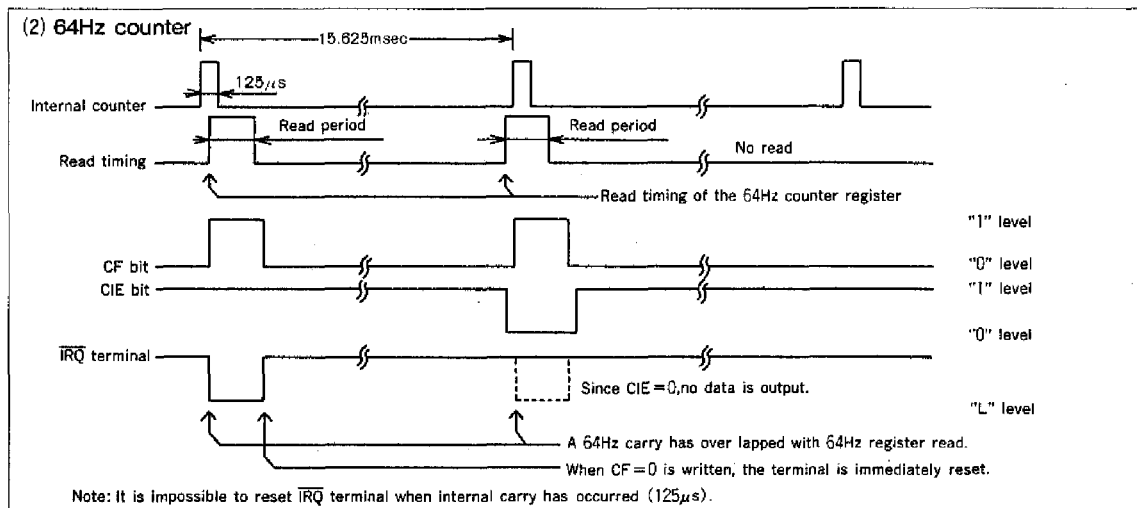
(2) 64Hz counter

15.625msec

125$\mu$s

Internal counter

Read period

Read period

Read timing

No read

Read timing of the 64Hz counter register

"1" level

CF bit

"0" level

CIE bit

"1" level

"0" level

$\overline{IRQ}$ terminal

Since CIE = 0, no data is output.

"L" level

A 64Hz carry has over lapped with 64Hz register read.

When CF = 0 is written, the terminal is immediately reset.

Note: It is impossible to reset $\overline{IRQ}$ terminal when internal carry has occurred (125$\mu$s).